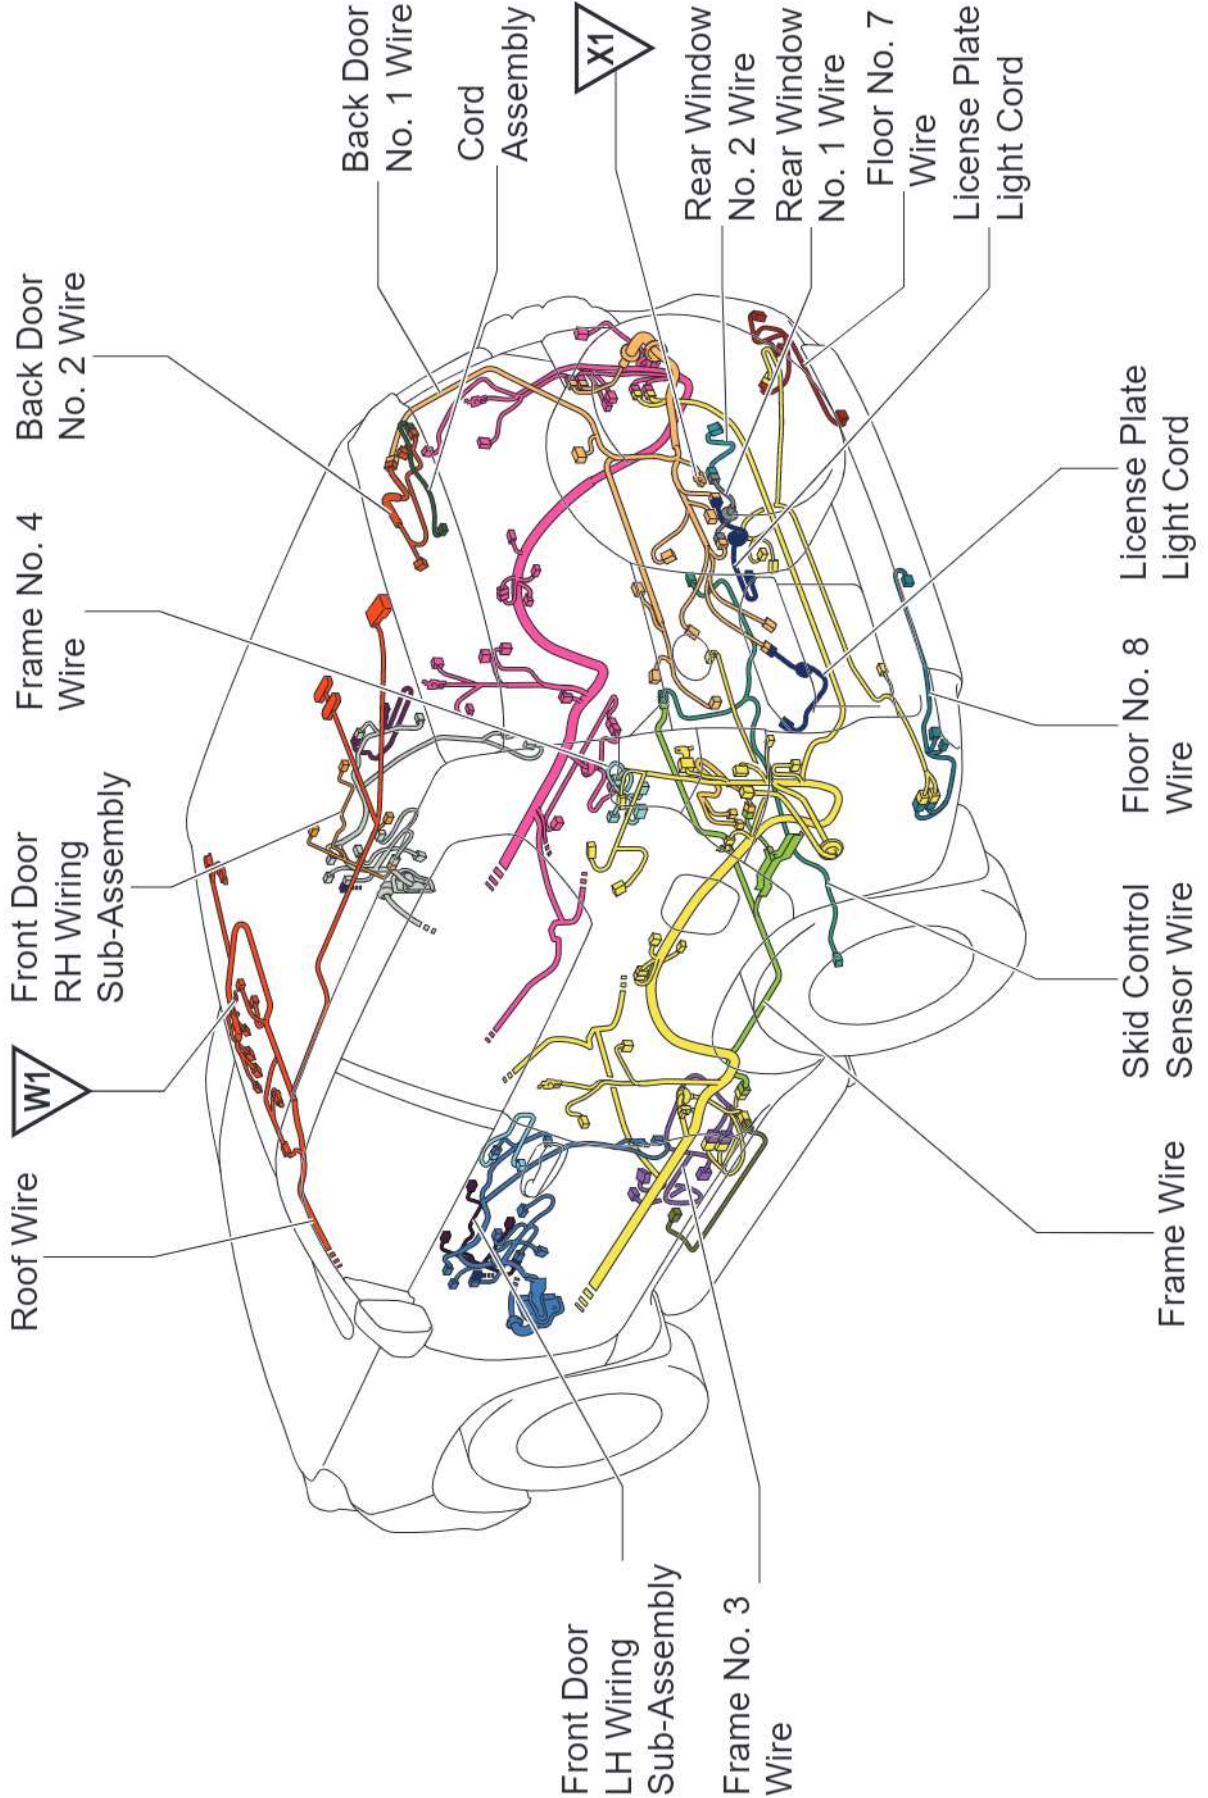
Back Door No. 1 Wire

Cord Assembly

X1

Rear Window No. 2 Wire

Rear Window No. 1 Wire

Floor No. 7 Wire

License Plate Light Cord

Back Door No. 2 Wire

Frame No. 4 Wire

Front Door RH Wiring Sub-Assembly

W1

Roof Wire

License Plate Light Cord

Floor No. 8 Wire

Skid Control Sensor Wire

Frame Wire

Front Door LH Wiring Sub-Assembly

Frame No. 3 Wire